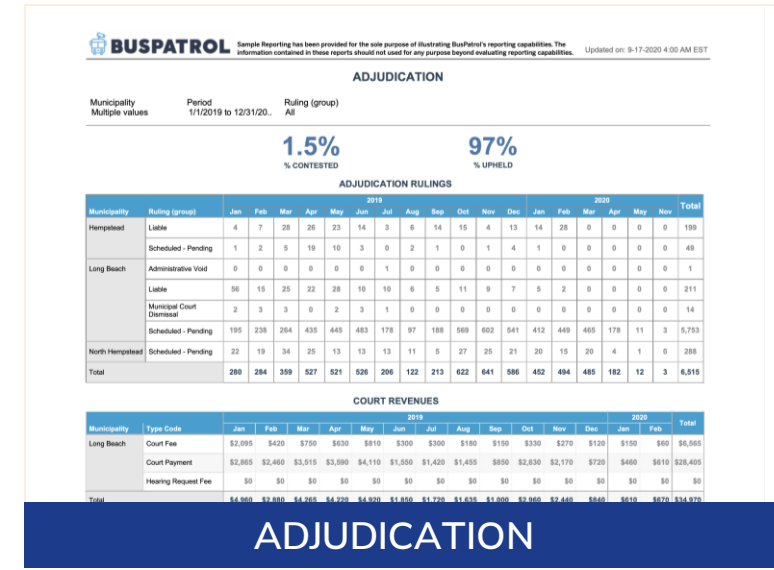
BUSPATROL Sample Reporting has been provided for the sole purpose of illustrating BusPatrol's reporting capabilities. The information contained in these reports should not used for any purpose beyond evaluating reporting capabilities. Updated on: 9-17-2020 4:00 AM EST

ADJUDICATION

Municipality
Multiple values

Period
1/1/2019 to 12/31/20..

Ruling (group)
All

1.5%
% CONTESTED

97%
% UPHELD

ADJUDICATION RULINGS

| Municipality | Ruling (group) | 2019 Jan | Feb | Mar | Apr | May | Jun | Jul | Aug | Sep | Oct | Nov | Dec | 2020 Jan | Feb | Mar | Apr | May | Nov | Total |
|---|---|---|---|---|---|---|---|---|---|---|---|---|---|---|---|---|---|---|---|---|
| Hempstead | Liable | 4 | 7 | 28 | 26 | 23 | 14 | 3 | 6 | 14 | 15 | 4 | 13 | 14 | 28 | 0 | 0 | 0 | 0 | 199 |
| | Scheduled - Pending | 1 | 2 | 5 | 19 | 10 | 3 | 0 | 2 | 1 | 0 | 1 | 4 | 1 | 0 | 0 | 0 | 0 | 0 | 49 |
| Long Beach | Administrative Void | 0 | 0 | 0 | 0 | 0 | 0 | 1 | 0 | 0 | 0 | 0 | 0 | 0 | 0 | 0 | 0 | 0 | 0 | 1 |
| | Liable | 56 | 15 | 25 | 22 | 28 | 10 | 10 | 6 | 5 | 11 | 9 | 7 | 5 | 2 | 0 | 0 | 0 | 0 | 211 |
| | Municipal Court Dismissal | 2 | 3 | 3 | 0 | 2 | 3 | 1 | 0 | 0 | 0 | 0 | 0 | 0 | 0 | 0 | 0 | 0 | 0 | 14 |
| | Scheduled - Pending | 195 | 238 | 264 | 435 | 445 | 483 | 178 | 97 | 188 | 569 | 602 | 541 | 412 | 449 | 465 | 178 | 11 | 3 | 5,753 |
| North Hempstead | Scheduled - Pending | 22 | 19 | 34 | 25 | 13 | 13 | 13 | 11 | 5 | 27 | 25 | 21 | 20 | 15 | 20 | 4 | 1 | 0 | 288 |
| Total | | 280 | 284 | 359 | 527 | 521 | 526 | 206 | 122 | 213 | 622 | 641 | 586 | 452 | 494 | 485 | 182 | 12 | 3 | 6,515 |

COURT REVENUES

| Municipality | Type Code | 2019 Jan | Feb | Mar | Apr | May | Jun | Jul | Aug | Sep | Oct | Nov | Dec | 2020 Jan | Feb | Total |
|---|---|---|---|---|---|---|---|---|---|---|---|---|---|---|---|---|
| Long Beach | Court Fee | $2,095 | $420 | $750 | $630 | $810 | $300 | $300 | $180 | $150 | $330 | $270 | $120 | $150 | $60 | $6,565 |
| | Court Payment | $2,865 | $2,460 | $3,515 | $3,590 | $4,110 | $1,550 | $1,420 | $1,455 | $850 | $2,630 | $2,170 | $720 | $460 | $610 | $28,405 |
| | Hearing Request Fee | $0 | $0 | $0 | $0 | $0 | $0 | $0 | $0 | $0 | $0 | $0 | $0 | $0 | $0 | $0 |
| Total | | $4,960 | $2,880 | $4,265 | $4,220 | $4,920 | $1,850 | $1,720 | $1,635 | $1,000 | $2,960 | $2,440 | $840 | $610 | $670 | $34,970 |

ADJUDICATION